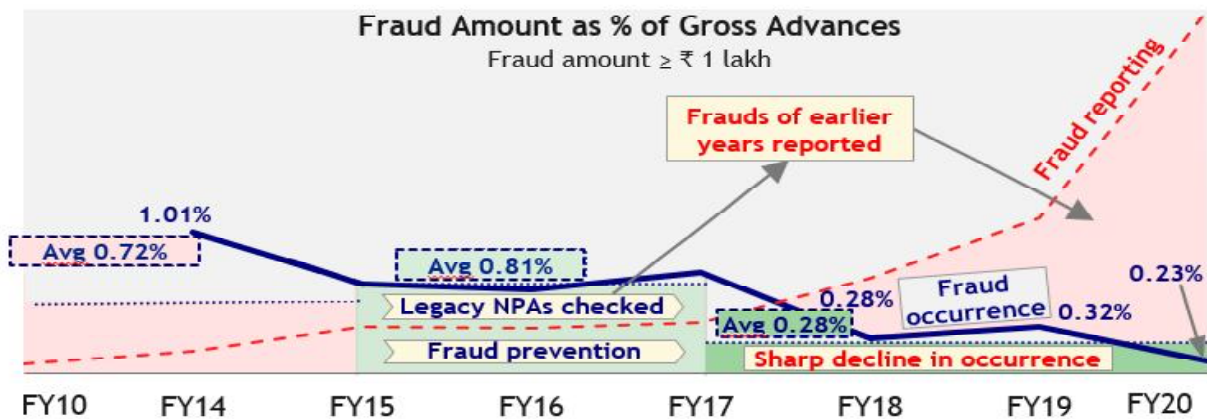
Fraud Amount as % of Gross Advances

Fraud amount ≥ ₹ 1 lakh

Fraud reporting

Frauds of earlier years reported

1.01%

Avg 0.72%

Avg 0.81%

Legacy NPAs checked

Fraud prevention

0.28%

Fraud occurrence

0.32%

0.23%

Avg 0.28%

Sharp decline in occurrence

FY10 FY14 FY15 FY16 FY17 FY18 FY19 FY20